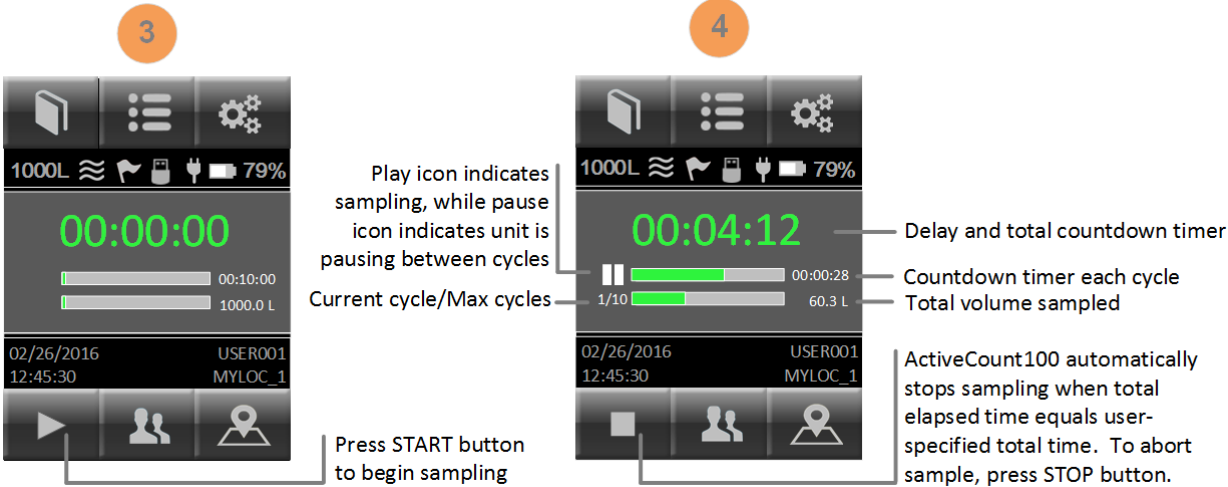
3

1000L 79%

00:00:00

00:10:00

1000.0 L

02/26/2016 USER001
12:45:30 MYLOC_1

Press START button to begin sampling

4

1000L 79%

00:04:12

00:00:28

1/10

60.3 L

02/26/2016 USER001
12:45:30 MYLOC_1

Play icon indicates sampling, while pause icon indicates unit is pausing between cycles

Current cycle/Max cycles

Delay and total countdown timer

Countdown timer each cycle

Total volume sampled

ActiveCount100 automatically stops sampling when total elapsed time equals user-specified total time. To abort sample, press STOP button.